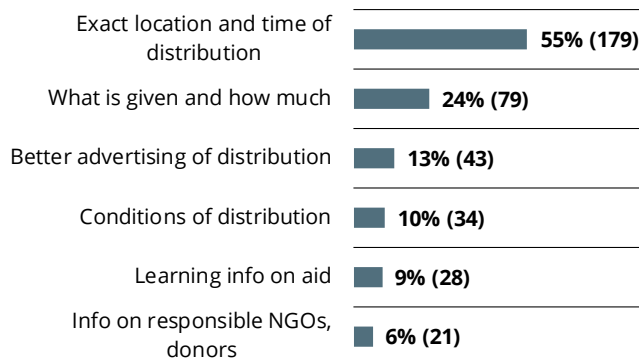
Exact location and time of distribution 55% (179)

What is given and how much 24% (79)

Better advertising of distribution 13% (43)

Conditions of distribution 10% (34)

Learning info on aid 9% (28)

Info on responsible NGOs, donors 6% (21)